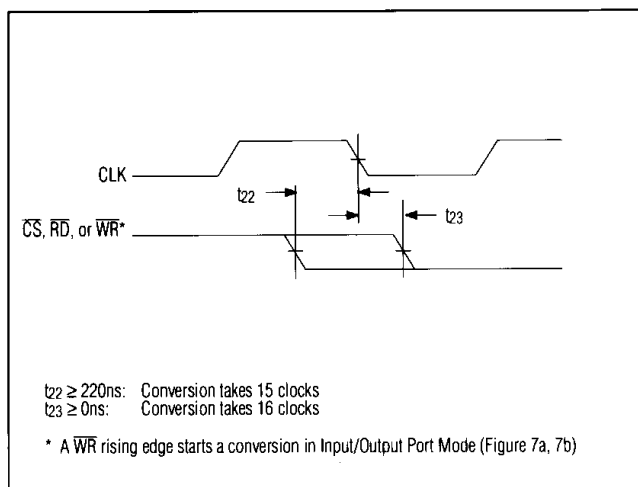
CLK

$t_{22}$

$t_{23}$

$\overline{CS}$, $\overline{RD}$, or $\overline{WR}$*

$t_{22} \geq$ 220ns: Conversion takes 15 clocks
$t_{23} \geq$ 0ns: Conversion takes 16 clocks

* A $\overline{WR}$ rising edge starts a conversion in Input/Output Port Mode (Figure 7a, 7b)